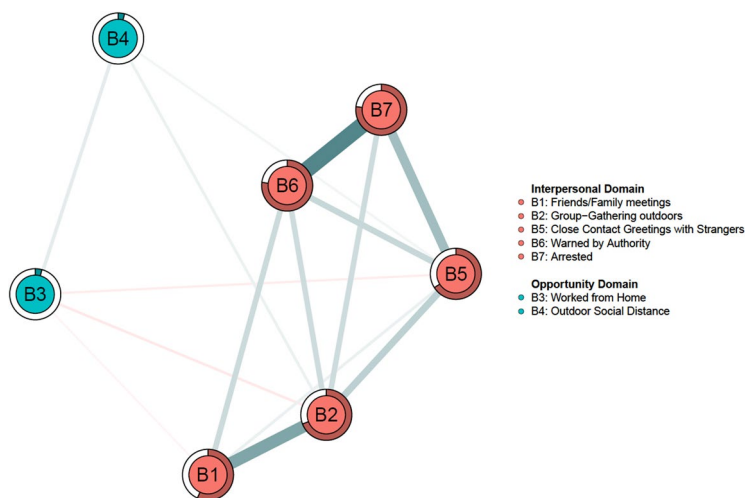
B4

B7

B6

B5

B3

B2

B1

Interpersonal Domain
B1: Friends/Family meetings
B2: Group−Gathering outdoors
B5: Close Contact Greetings with Strangers
B6: Warned by Authority
B7: Arrested

Opportunity Domain
B3: Worked from Home
B4: Outdoor Social Distance